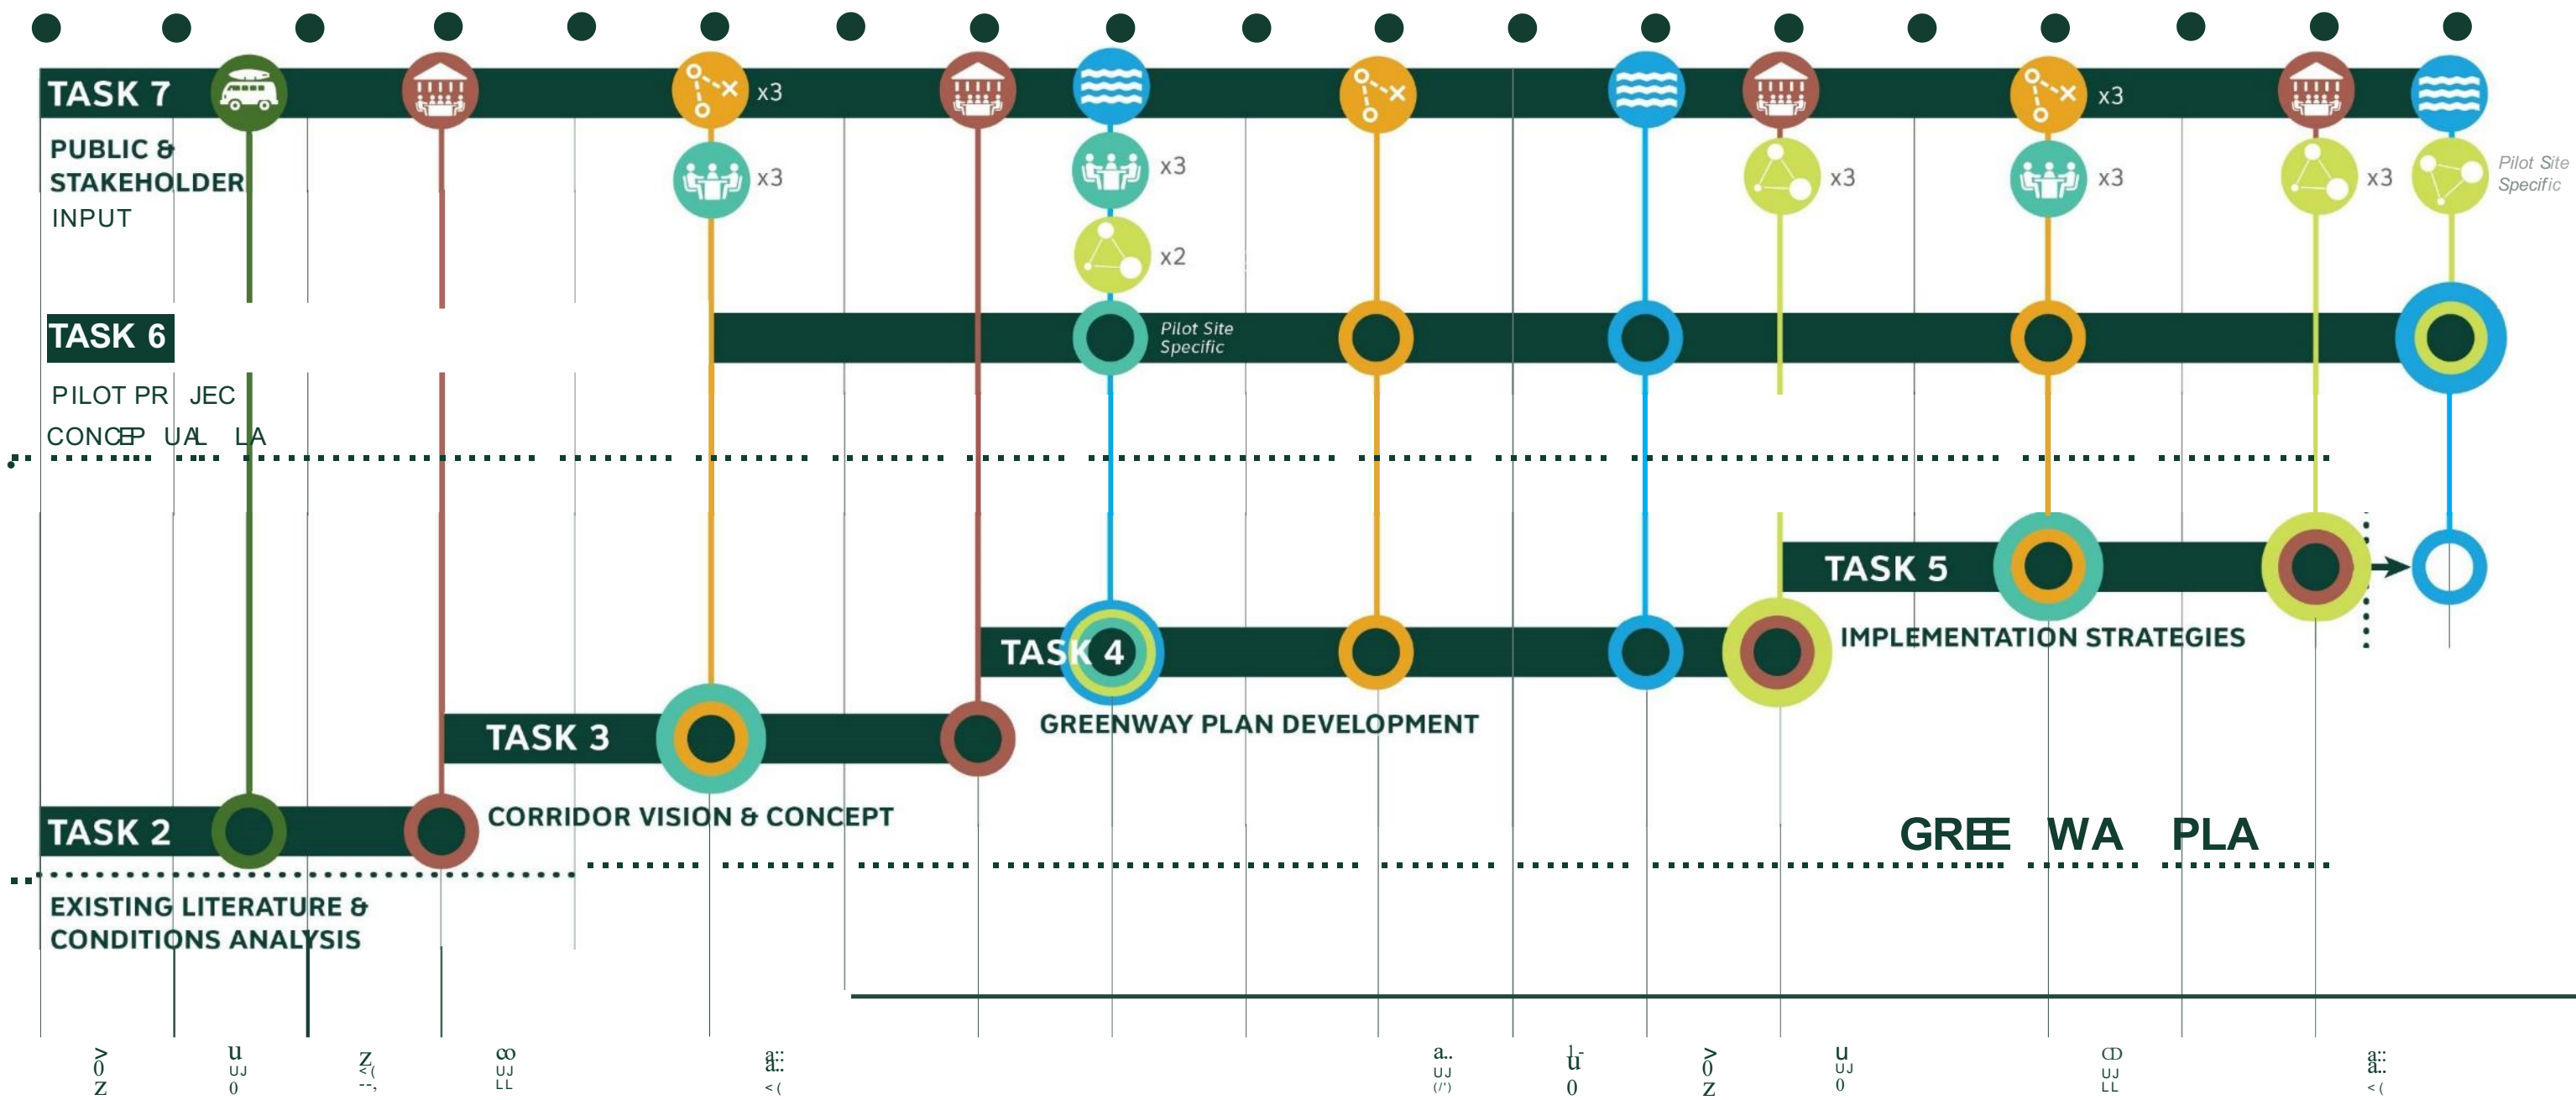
TASK 7

PUBLIC & STAKEHOLDER INPUT

x3

x3

x3

x2

x3

x3

x3

x3

x3

Pilot Site Specific

TASK 6

PILOT PR JEC CONCEP UAL LA

Pilot Site Specific

TASK 5

IMPLEMENTATION STRATEGIES

TASK 4

GREENWAY PLAN DEVELOPMENT

TASK 3

CORRIDOR VISION & CONCEPT

TASK 2

EXISTING LITERATURE & CONDITIONS ANALYSIS

GREE WA PLA

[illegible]